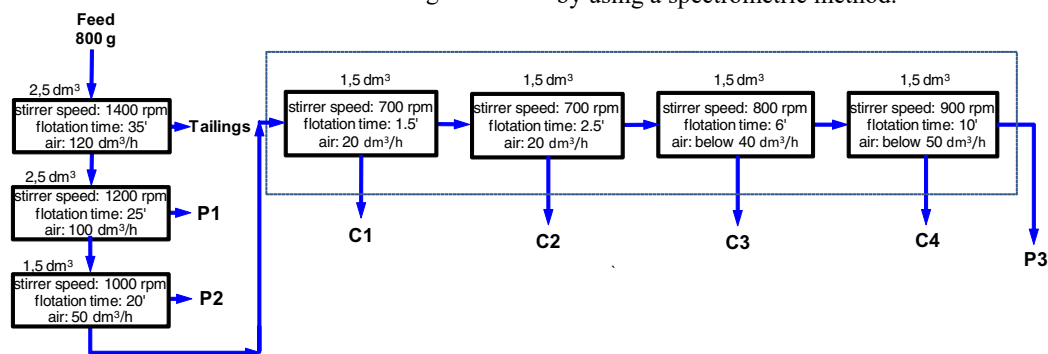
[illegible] by using a spectrometric method.

Feed
800 g

2,5 dm$^3$
stirrer speed: 1400 rpm
flotation time: 35'
air: 120 dm$^3$/h

Tailings

2,5 dm$^3$
stirrer speed: 1200 rpm
flotation time: 25'
air: 100 dm$^3$/h

P1

1,5 dm$^3$
stirrer speed: 1000 rpm
flotation time: 20'
air: 50 dm$^3$/h

P2

1,5 dm$^3$
stirrer speed: 700 rpm
flotation time: 1.5'
air: 20 dm$^3$/h

C1

1,5 dm$^3$
stirrer speed: 700 rpm
flotation time: 2.5'
air: 20 dm$^3$/h

C2

1,5 dm$^3$
stirrer speed: 800 rpm
flotation time: 6'
air: below 40 dm$^3$/h

C3

1,5 dm$^3$
stirrer speed: 900 rpm
flotation time: 10'
air: below 50 dm$^3$/h

C4

P3